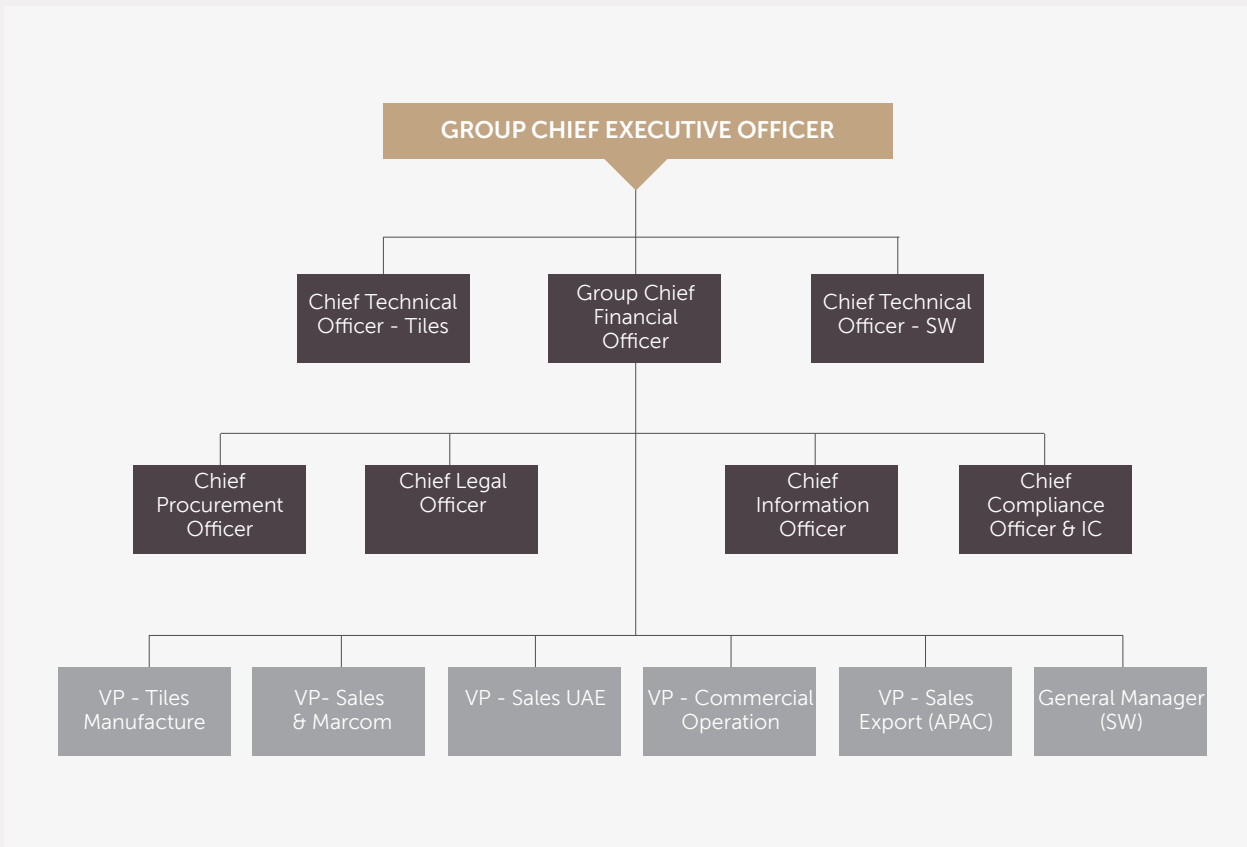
GROUP CHIEF EXECUTIVE OFFICER

Chief Technical Officer - Tiles

Group Chief Financial Officer

Chief Technical Officer - SW

Chief Procurement Officer

Chief Legal Officer

Chief Information Officer

Chief Compliance Officer & IC

VP - Tiles Manufacture

VP- Sales & Marcom

VP - Sales UAE

VP - Commercial Operation

VP - Sales Export (APAC)

General Manager (SW)